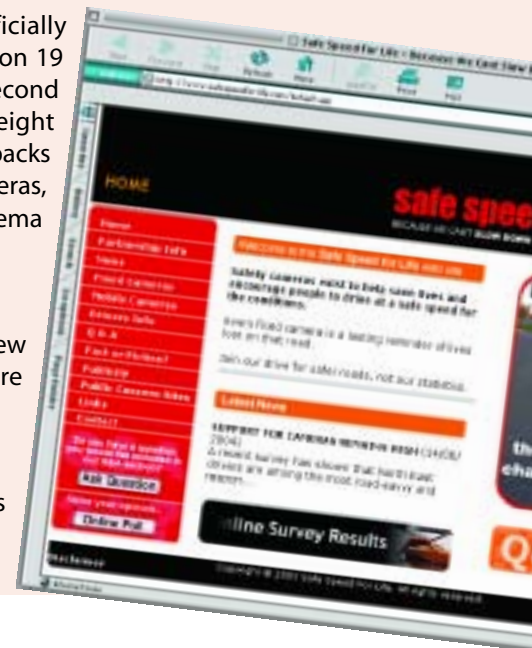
ficially
on 19
econd
eight
packs
eras,
ema

ew
re

s

Safe Speed for Life - Because We Cant Slow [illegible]

Back Forward Stop Refresh Home AutoFill Print Mail

Address http://www.safespeedforlife.com/default.asp

HOME

safe spee

BECAUSE WE CAN'T SLOW DOWN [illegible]

Home
Partnership Info
News
Fixed Cameras
Mobile Cameras
Drivers Info
Q & A
Fact or Fiction?
Publicity
Public Camera Sites
Links
Contact

Do you have a question you would like answered in our Q&A section?
Ask Question

Have your say...
Online Poll

Welcome to the Safe Speed for Life web site

Safety cameras exist to help save lives and encourage people to drive at a safe speed for the conditions.

Every fixed camera is a lasting reminder of lives lost on that road.

Join our drive for safer roads, not our statistics.

Latest News

SUPPORT FOR CAMERAS REMAINS HIGH (24/06/2004)
A recent survey has shown that North East drivers are among the most road-savvy and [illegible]...

nline Survey Results

Copyright © 2003 Safe Speed for Life. All rights reserved

the
cha

Q

Internet zone